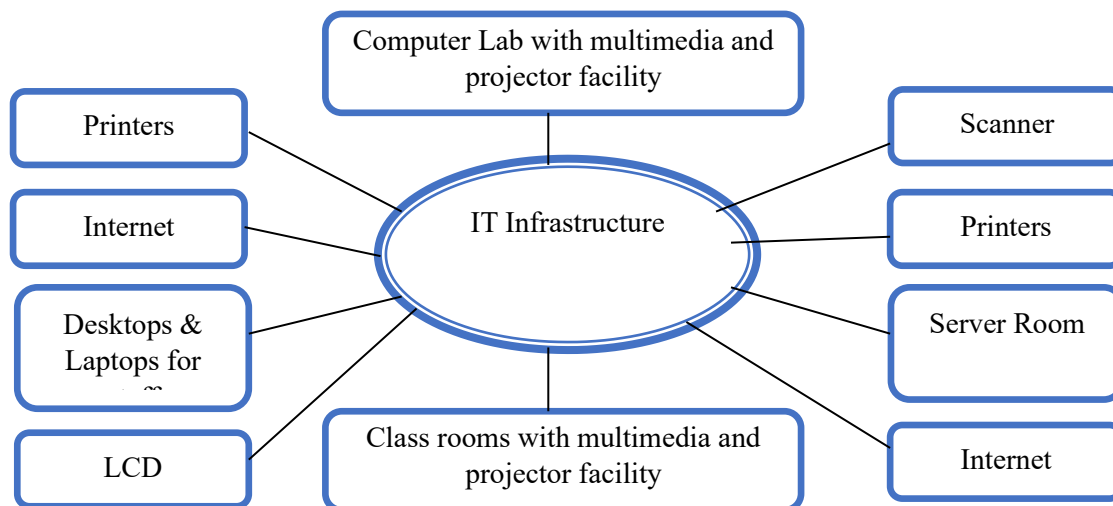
Computer Lab with multimedia and projector facility

Printers

Internet

Desktops & Laptops for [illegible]

LCD

IT Infrastructure

Scanner

Printers

Server Room

Internet

Class rooms with multimedia and projector facility